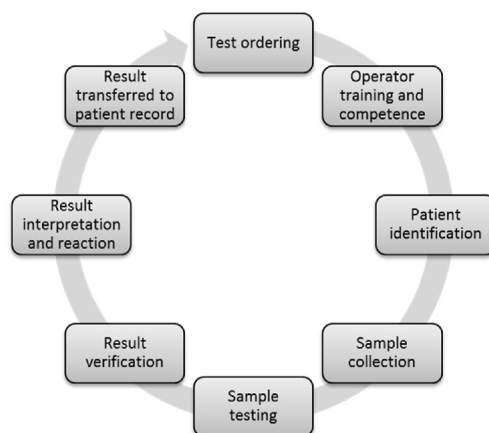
Test ordering

Operator training and competence

Patient identification

Sample collection

Sample testing

Result verification

Result interpretation and reaction

Result transferred to patient record